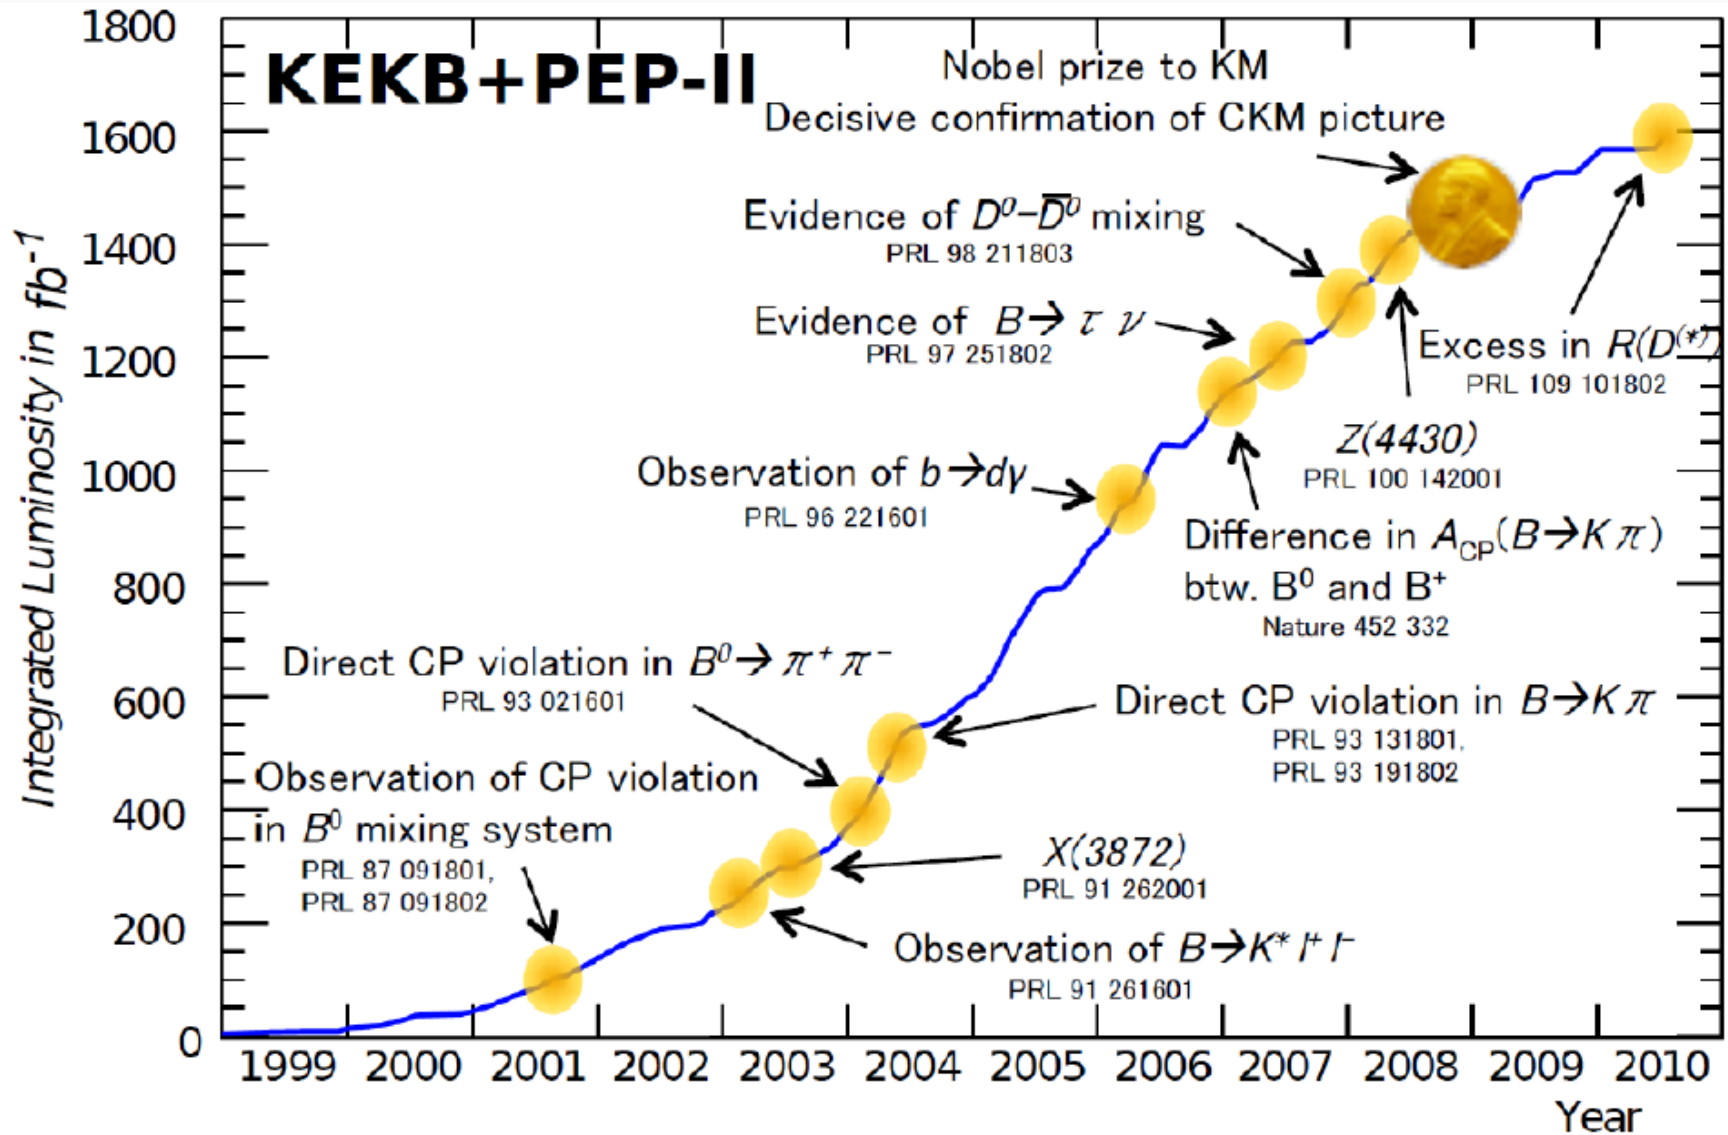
KEKB+PEP-II

Nobel prize to KM
Decisive confirmation of CKM picture

Evidence of $D^0$–$\overline{D}^0$ mixing
PRL 98 211803

Evidence of $B \rightarrow \tau\ \nu$
PRL 97 251802

Excess in $R(D^{(*)})$
PRL 109 101802

$Z(4430)$
PRL 100 142001

Observation of $b \rightarrow d\gamma$
PRL 96 221601

Difference in $A_{CP}(B \rightarrow K\pi)$ btw. $B^0$ and $B^+$
Nature 452 332

Direct CP violation in $B^0 \rightarrow \pi^+\pi^-$
PRL 93 021601

Direct CP violation in $B \rightarrow K\pi$
PRL 93 131801,
PRL 93 191802

Observation of CP violation in $B^0$ mixing system
PRL 87 091801,
PRL 87 091802

$X(3872)$
PRL 91 262001

Observation of $B \rightarrow K^* l^+ l^-$
PRL 91 261601

Integrated Luminosity in $fb^{-1}$

1800
1600
1400
1200
1000
800
600
400
200
0

1999 2000 2001 2002 2003 2004 2005 2006 2007 2008 2009 2010
Year